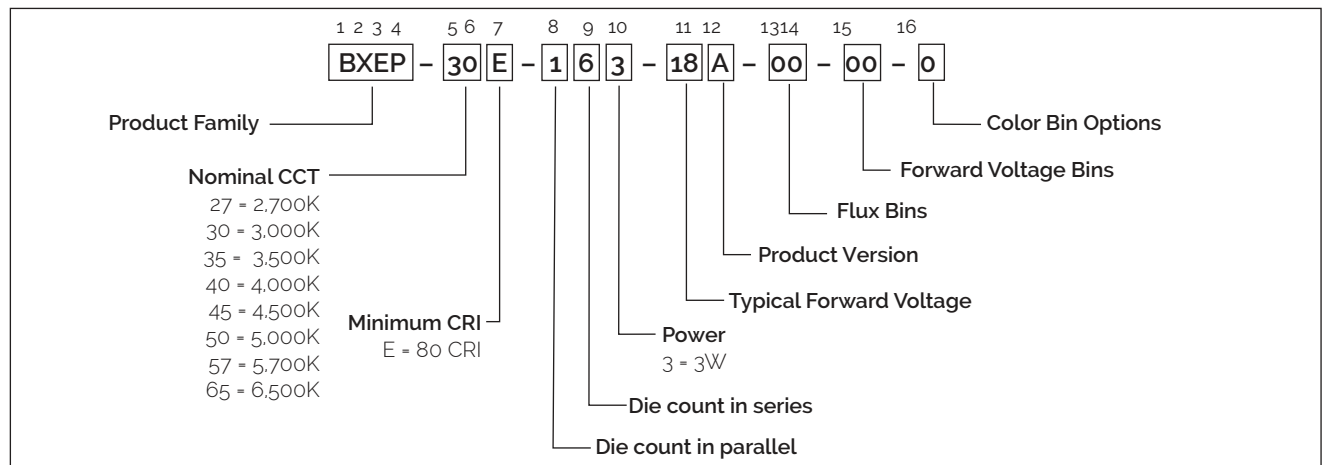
1 2 3 4 5 6 7 8 9 10 11 12 13 14 15 16

BXEP – 30 E – 1 6 3 – 18 A – 00 – 00 – 0

Product Family

Nominal CCT
27 = 2,700K
30 = 3,000K
35 = 3,500K
40 = 4,000K
45 = 4,500K
50 = 5,000K
57 = 5,700K
65 = 6,500K

Minimum CRI
E = 80 CRI

Die count in parallel

Die count in series

Power
3 = 3W

Typical Forward Voltage

Product Version

Flux Bins

Forward Voltage Bins

Color Bin Options